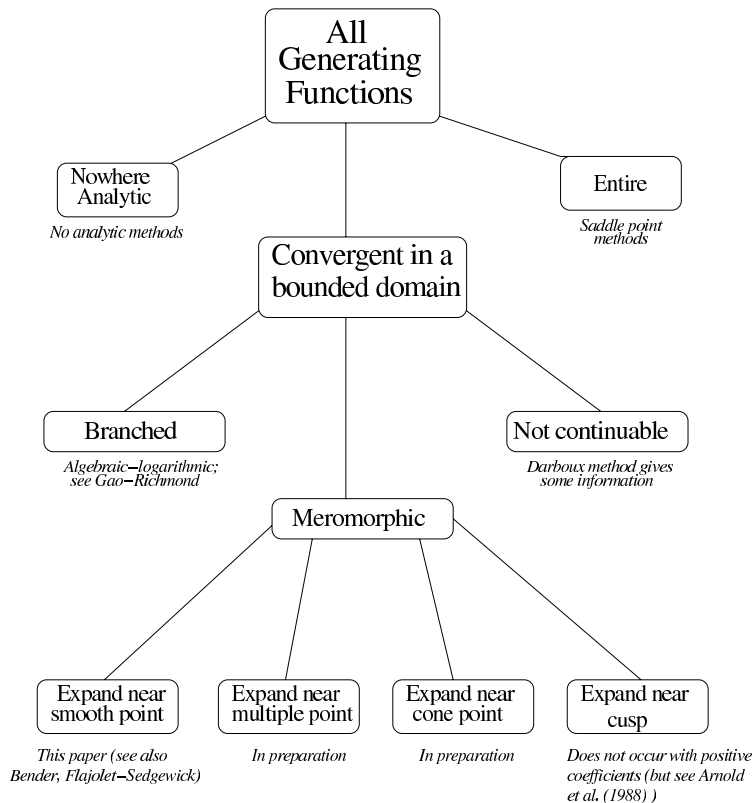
All Generating Functions

Nowhere Analytic

No analytic methods

Entire

Saddle point methods

Convergent in a bounded domain

Branched

Algebraic−logarithmic; see Gao−Richmond

Not continuable

Darboux method gives some information

Meromorphic

Expand near smooth point

This paper (see also Bender, Flajolet−Sedgewick)

Expand near multiple point

In preparation

Expand near cone point

In preparation

Expand near cusp

Does not occur with positive coefficients (but see Arnold et al. (1988) )